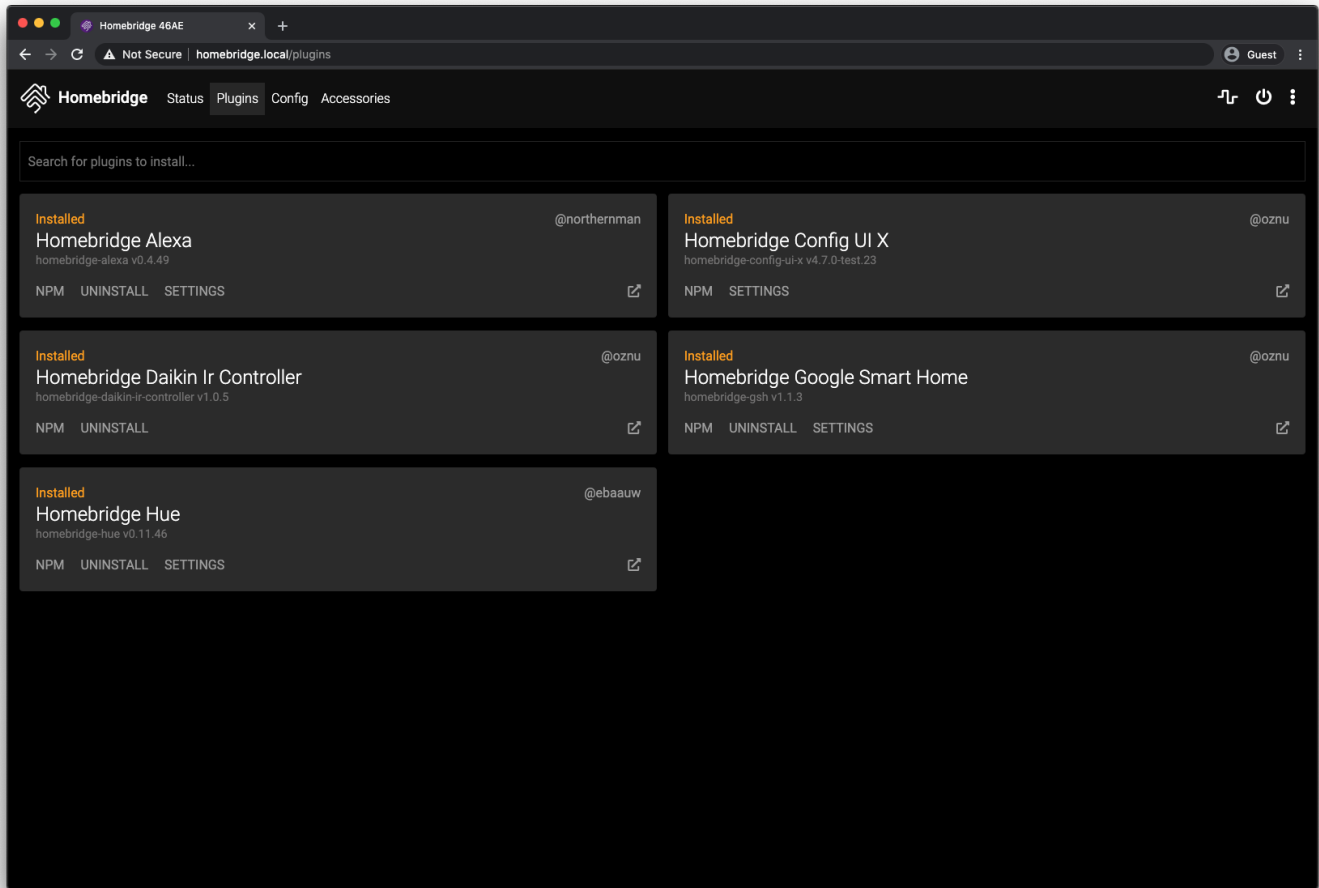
Homebridge 46AE

Not Secure | homebridge.local/plugins

Guest

Homebridge Status Plugins Config Accessories

Search for plugins to install...

Installed
@northernman
Homebridge Alexa
homebridge-alexa v0.4.49
NPM UNINSTALL SETTINGS

Installed
@oznu
Homebridge Config UI X
homebridge-config-ui-x v4.7.0-test.23
NPM SETTINGS

Installed
@oznu
Homebridge Daikin Ir Controller
homebridge-daikin-ir-controller v1.0.5
NPM UNINSTALL

Installed
@oznu
Homebridge Google Smart Home
homebridge-gsh v1.1.3
NPM UNINSTALL SETTINGS

Installed
@ebaauw
Homebridge Hue
homebridge-hue v0.11.46
NPM UNINSTALL SETTINGS